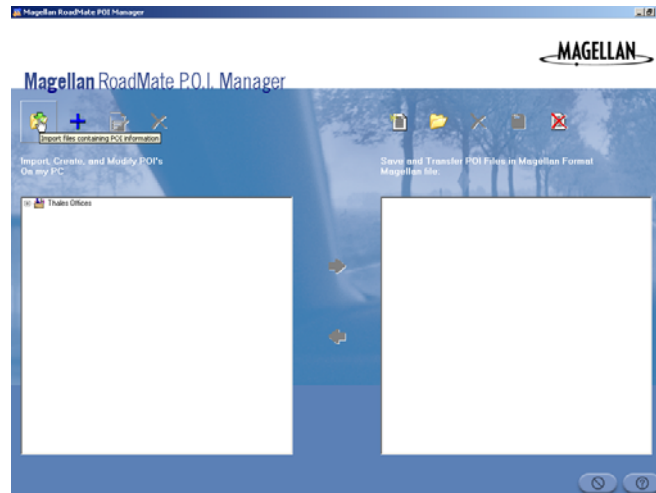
Magellan RoadMate POI Manager

MAGELLAN

Magellan RoadMate P.O.I. Manager

Import files containing POI information

Import, Create, and Modify POI's On my PC

Save and Transfer POI Files in Magellan Format Magellan file.

Thales Offices